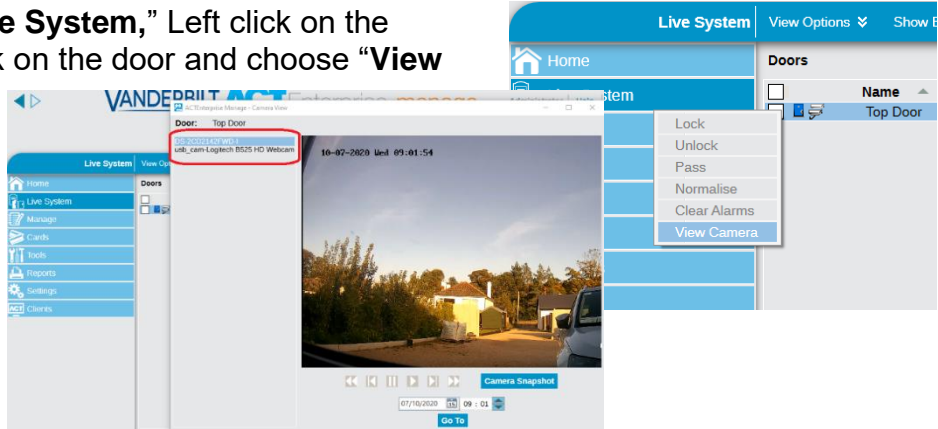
e System," Left click on the k on the door and choose "View

VANDERBILT ACT Enterprise manage

ACTEnterprise Manage - Camera View

Door: Top Door

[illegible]
usb_cam-Logitech B525 HD Webcam

10-07-2020 Wed 09:01:54

Camera Snapshot

07/10/2020 09 : 01

Go To

Live System View Op

Home
Live System
Manage
Cards
Tools
Reports
Settings
Clients

Doors

Live System View Options Show B

Home
Live System

Doors

Name
Top Door

Lock
Unlock
Pass
Normalise
Clear Alarms
View Camera